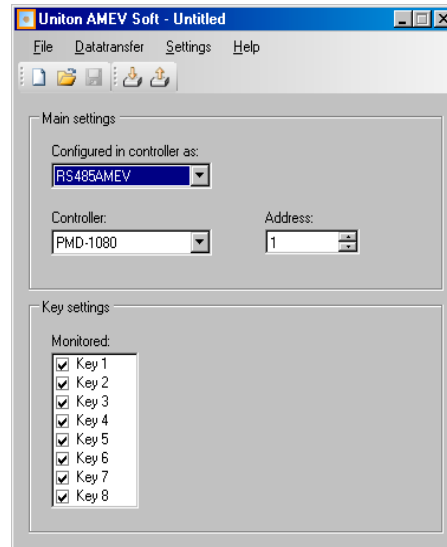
Uniton AMEV Soft - Untitled

File Datatransfer Settings Help

Main settings

Configured in controller as:

RS485AMEV

Controller:

PMD-1080

Address:

1

Key settings

Monitored:

Key 1
Key 2
Key 3
Key 4
Key 5
Key 6
Key 7
Key 8